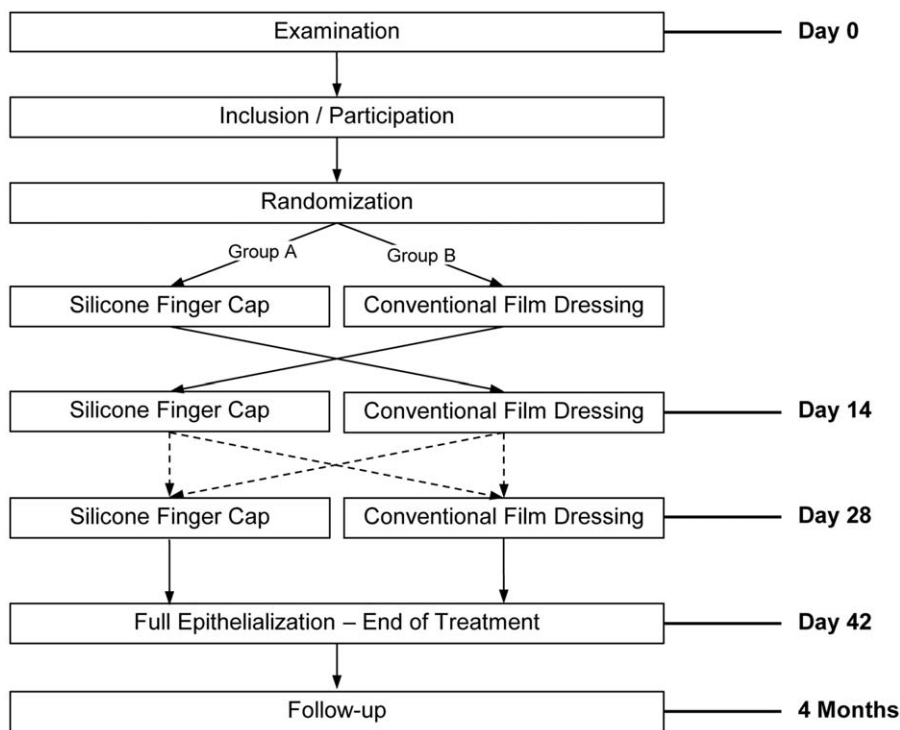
Examination
Day 0

Inclusion / Participation

Randomization

Group A
Group B

Silicone Finger Cap
Conventional Film Dressing

Silicone Finger Cap
Conventional Film Dressing
Day 14

Silicone Finger Cap
Conventional Film Dressing
Day 28

Full Epithelialization – End of Treatment
Day 42

Follow-up
4 Months